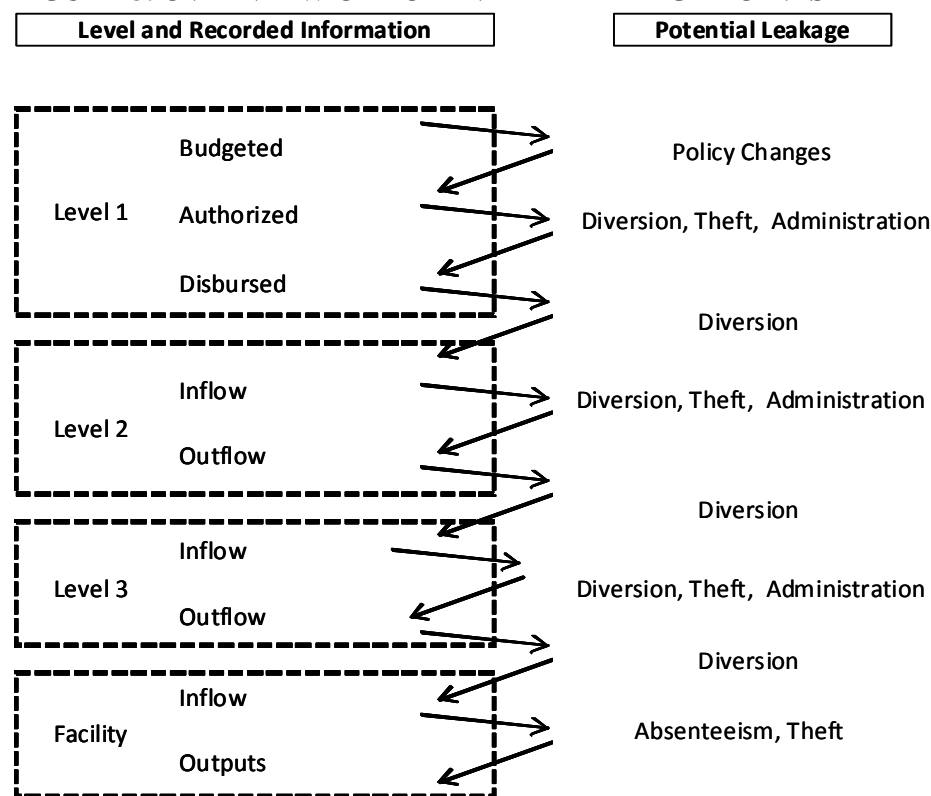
Level and Recorded Information

Potential Leakage

Level 1

Budgeted

Authorized

Disbursed

Policy Changes

Diversion, Theft, Administration

Diversion

Level 2

Inflow

Outflow

Diversion, Theft, Administration

Diversion

Level 3

Inflow

Outflow

Diversion, Theft, Administration

Diversion

Facility

Inflow

Outputs

Absenteeism, Theft